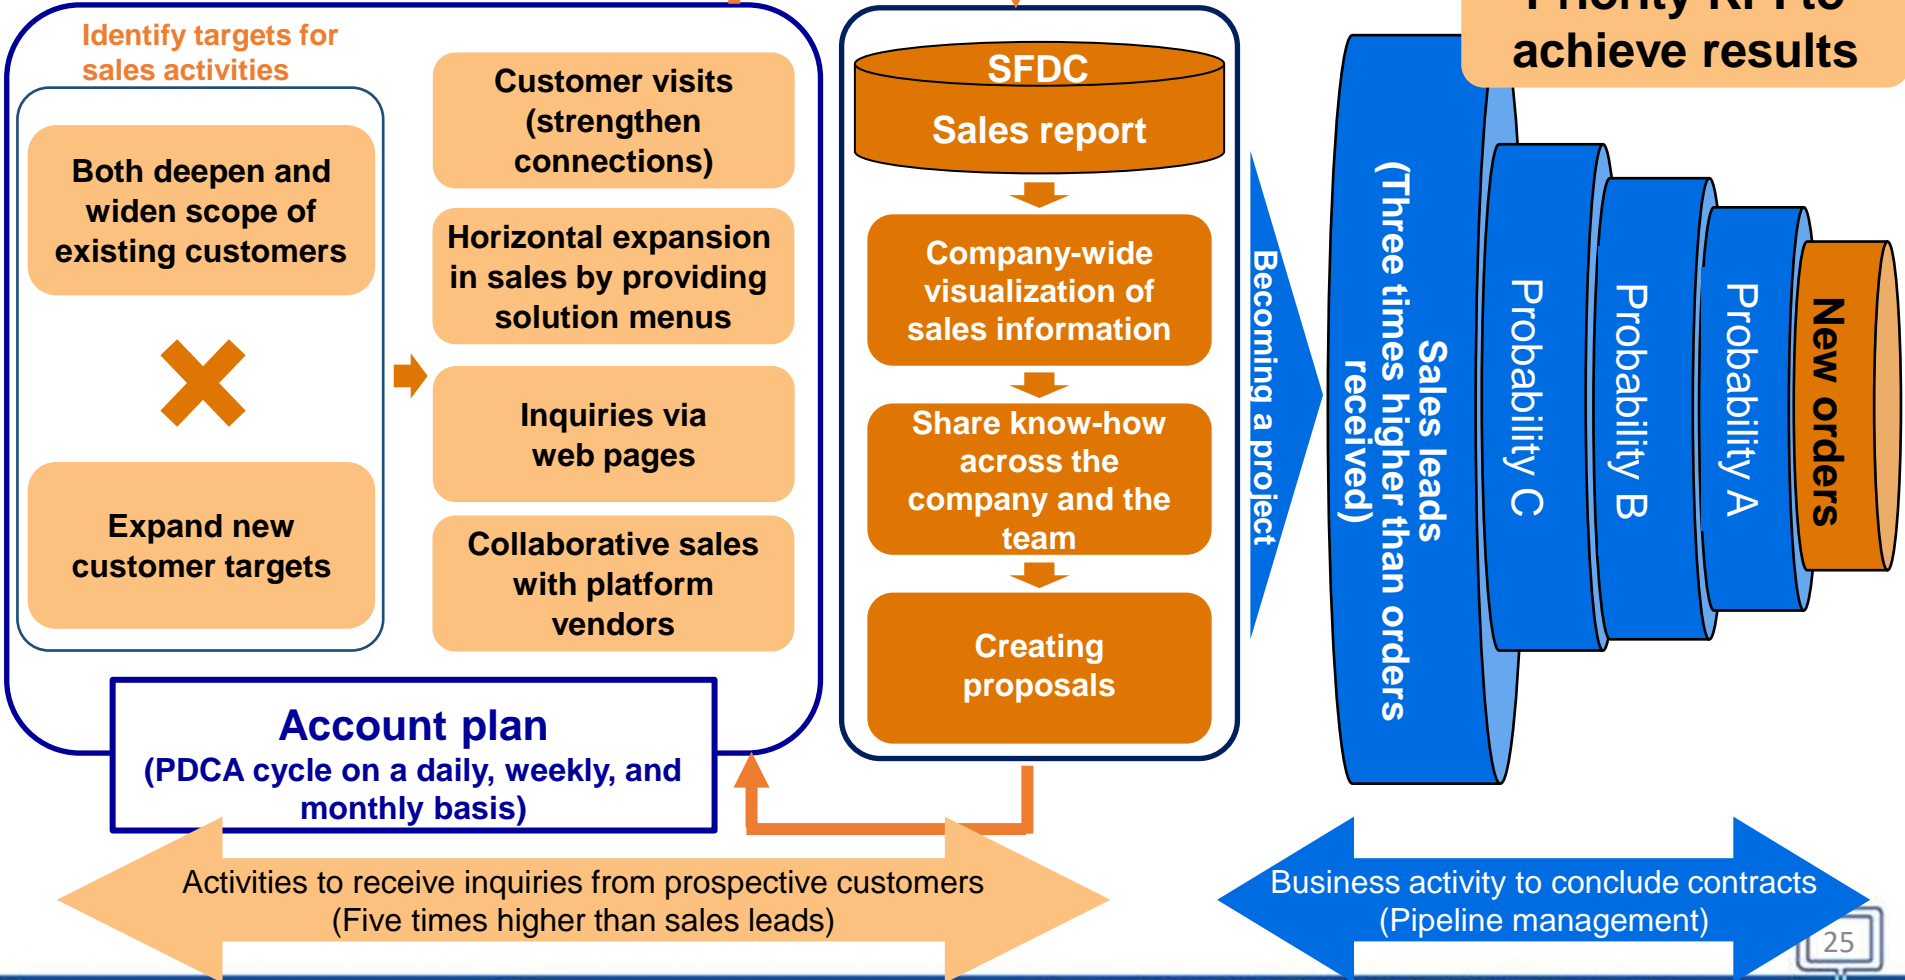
Identify targets for sales activities

Both deepen and widen scope of existing customers

Expand new customer targets

Customer visits (strengthen connections)

Horizontal expansion in sales by providing solution menus

Inquiries via web pages

Collaborative sales with platform vendors

Account plan
(PDCA cycle on a daily, weekly, and monthly basis)

SFDC
Sales report

Company-wide visualization of sales information

Share know-how across the company and the team

Creating proposals

Becoming a project

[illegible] achieve results

Sales leads
(Three times higher than orders received)

Probability C

Probability B

Probability A

New orders

Activities to receive inquiries from prospective customers
(Five times higher than sales leads)

Business activity to conclude contracts
(Pipeline management)

25